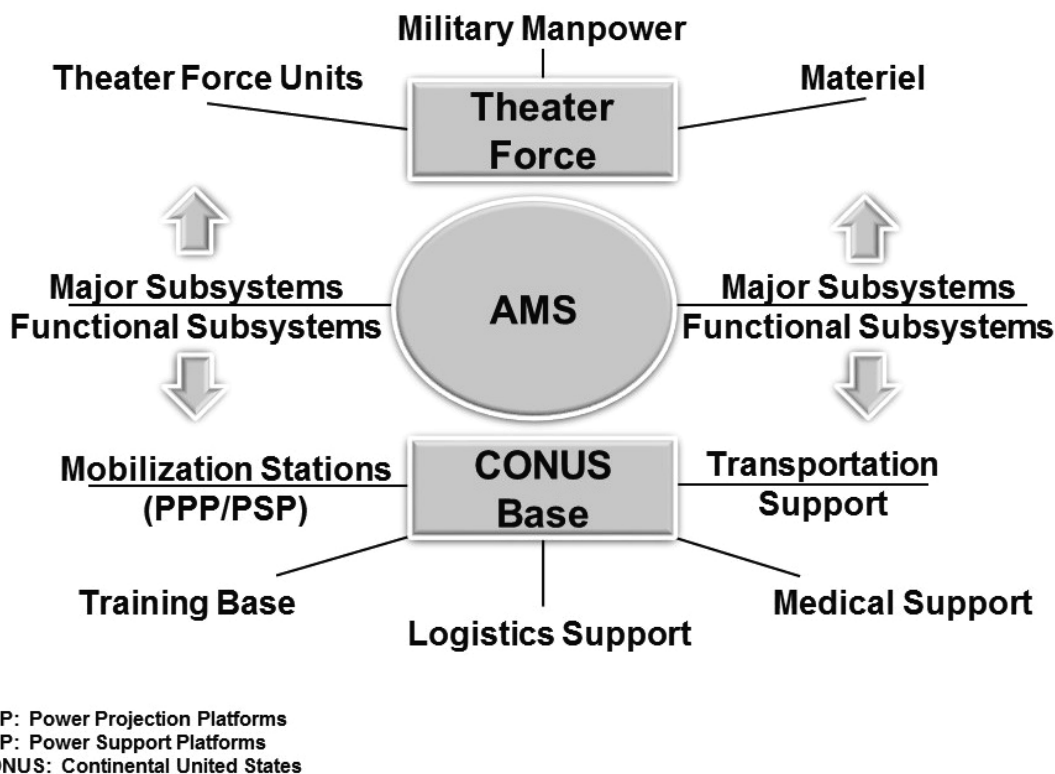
Military Manpower

Theater Force Units

Materiel

Theater Force

Major Subsystems
Functional Subsystems

AMS

Major Subsystems
Functional Subsystems

Mobilization Stations (PPP/PSP)

CONUS Base

Transportation Support

Training Base

Logistics Support

Medical Support

P: Power Projection Platforms
P: Power Support Platforms
ONUS: Continental United States